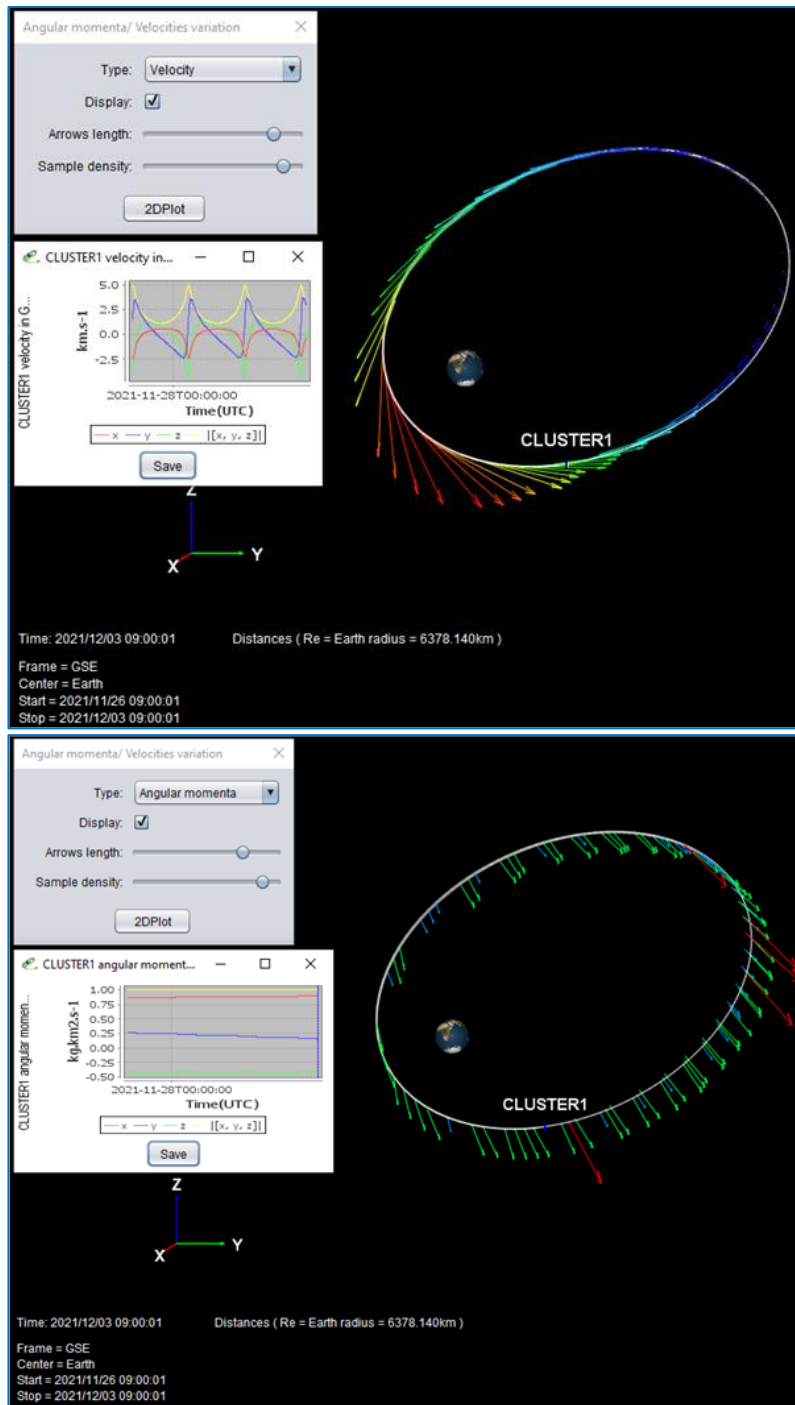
Angular momenta/ Velocities variation

Type: Velocity

Display: ☑

Arrows length:

Sample density:

2DPlot

CLUSTER1 velocity in...

CLUSTER1 velocity in G...

km.s-1

5.0

2.5

0.0

-2.5

2021-11-28T00:00:00

Time(UTC)

x y z |[x, y, z]|

Save

CLUSTER1

Z

X Y

Time: 2021/12/03 09:00:01

Distances ( Re = Earth radius = 6378.140km )

Frame = GSE
Center = Earth
Start = 2021/11/26 09:00:01
Stop = 2021/12/03 09:00:01

Angular momenta/ Velocities variation

Type: Angular momenta

Display: ☑

Arrows length:

Sample density:

2DPlot

CLUSTER1 angular moment...

CLUSTER1 angular momen...

kg.km2.s-1

1.00

0.75

0.50

0.25

0.00

-0.25

-0.50

2021-11-28T00:00:00

Time(UTC)

x y z |[x, y, z]|

Save

CLUSTER1

Z

X Y

Time: 2021/12/03 09:00:01

Distances ( Re = Earth radius = 6378.140km )

Frame = GSE
Center = Earth
Start = 2021/11/26 09:00:01
Stop = 2021/12/03 09:00:01